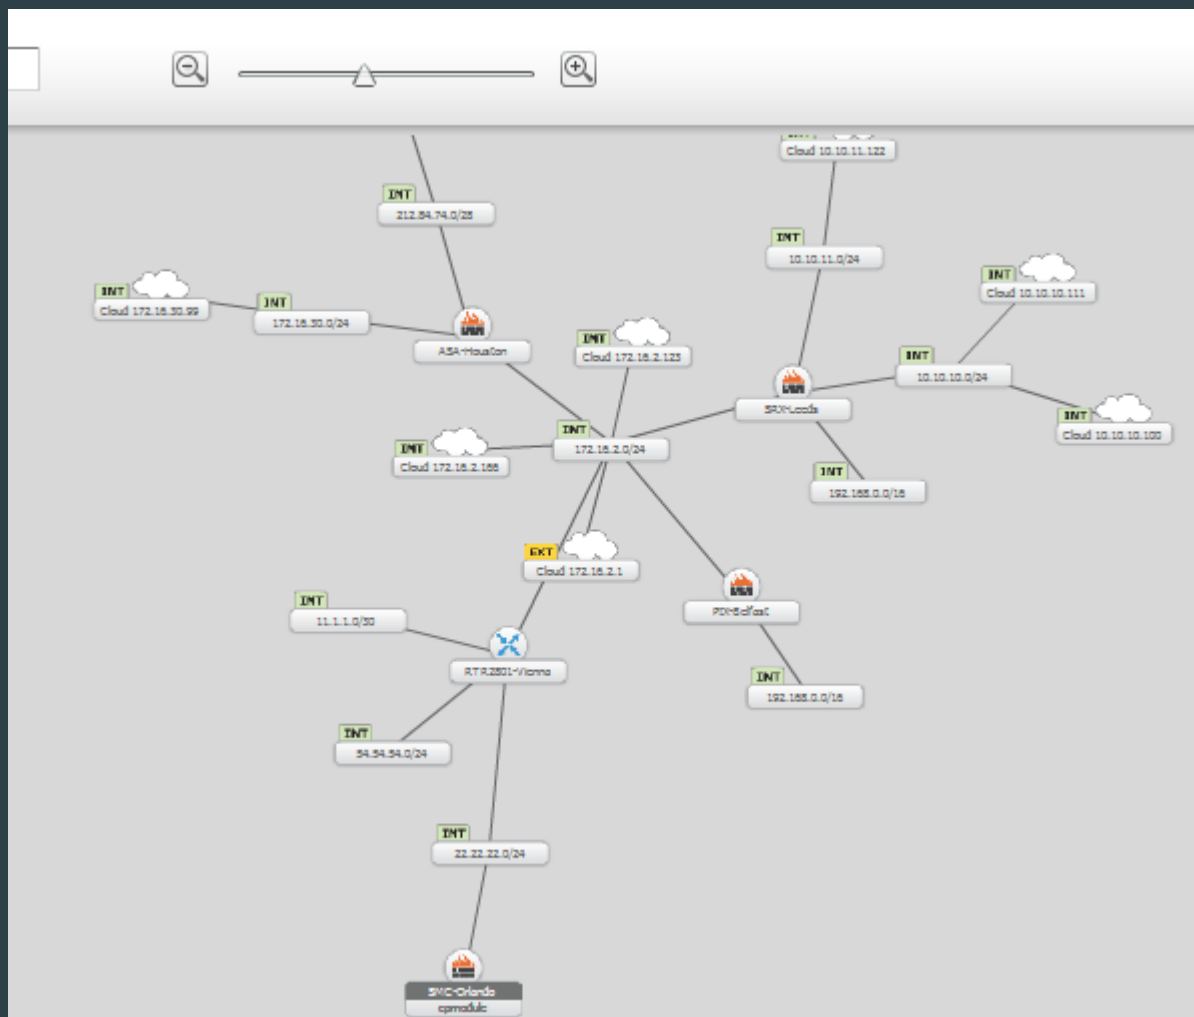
INT
Cloud 10.10.11.122

INT
212.84.74.0/28

INT
10.10.11.0/24

INT
Cloud 10.10.10.111

INT
Cloud 172.16.30.99

INT
172.16.30.0/24

ASA-Houston

INT
Cloud 172.16.2.123

INT
10.10.10.0/24

SRX-Leeds

INT
Cloud 10.10.10.100

INT
Cloud 172.16.2.166

INT
172.16.2.0/24

INT
192.168.0.0/16

EXT
Cloud 172.16.2.1

PIX-Belfast

INT
11.1.1.0/30

RTR2801-Vienna

INT
192.168.0.0/16

INT
54.54.54.0/24

INT
22.22.22.0/24

SMC-Orlando
cpmodule